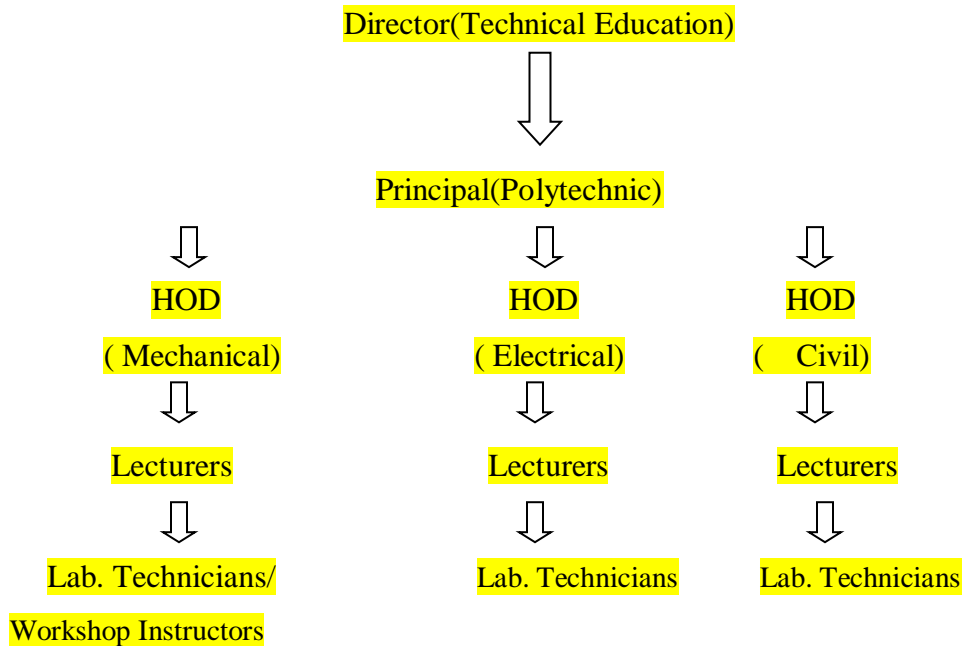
Director(Technical Education)

Principal(Polytechnic)

HOD

( Mechanical)

Lecturers

Lab. Technicians/

Workshop Instructors

HOD

( Electrical)

Lecturers

Lab. Technicians

HOD

( Civil)

Lecturers

Lab. Technicians